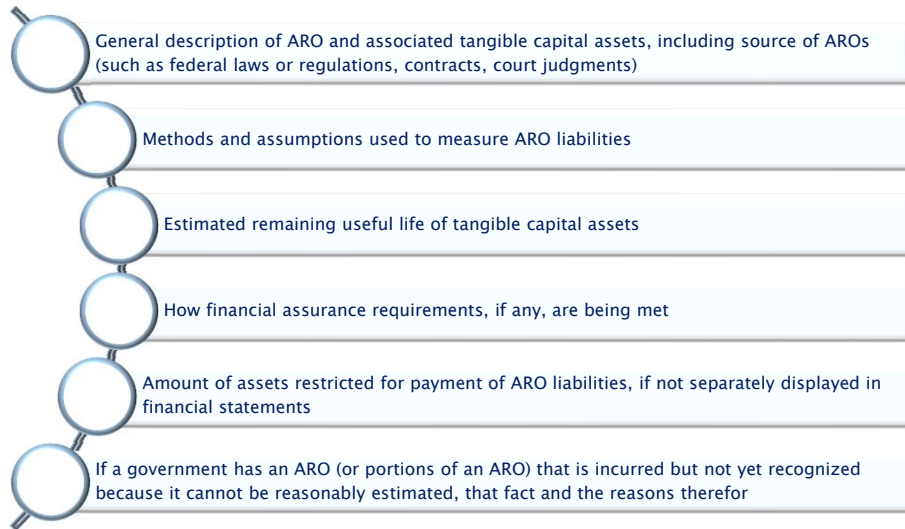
General description of ARO and associated tangible capital assets, including source of AROs (such as federal laws or regulations, contracts, court judgments)

Methods and assumptions used to measure ARO liabilities

Estimated remaining useful life of tangible capital assets

How financial assurance requirements, if any, are being met

Amount of assets restricted for payment of ARO liabilities, if not separately displayed in financial statements

If a government has an ARO (or portions of an ARO) that is incurred but not yet recognized because it cannot be reasonably estimated, that fact and the reasons therefor